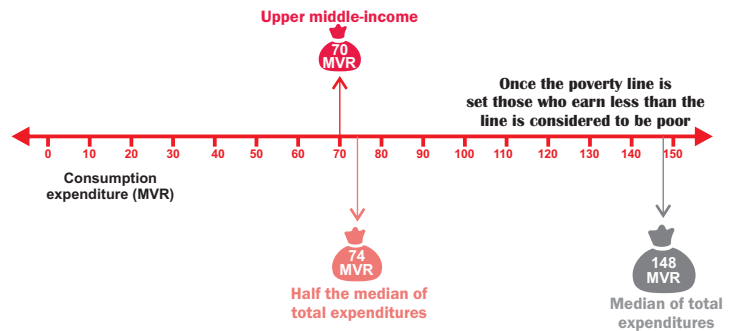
Upper middle-income

70 MVR

Once the poverty line is set those who earn less than the line is considered to be poor

0 10 20 30 40 50 60 70 80 90 100 110 120 130 140 150

Consumption expenditure (MVR)

74 MVR

Half the median of total expenditures

148 MVR

Median of total expenditures